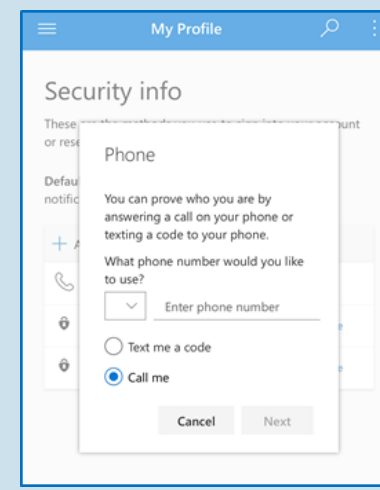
My Profile

Security info

These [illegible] unt or rese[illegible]

Defau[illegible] notific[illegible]

+ A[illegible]

Phone

You can prove who you are by answering a call on your phone or texting a code to your phone.

What phone number would you like to use?

Enter phone number

Text me a code

Call me

Cancel

Next